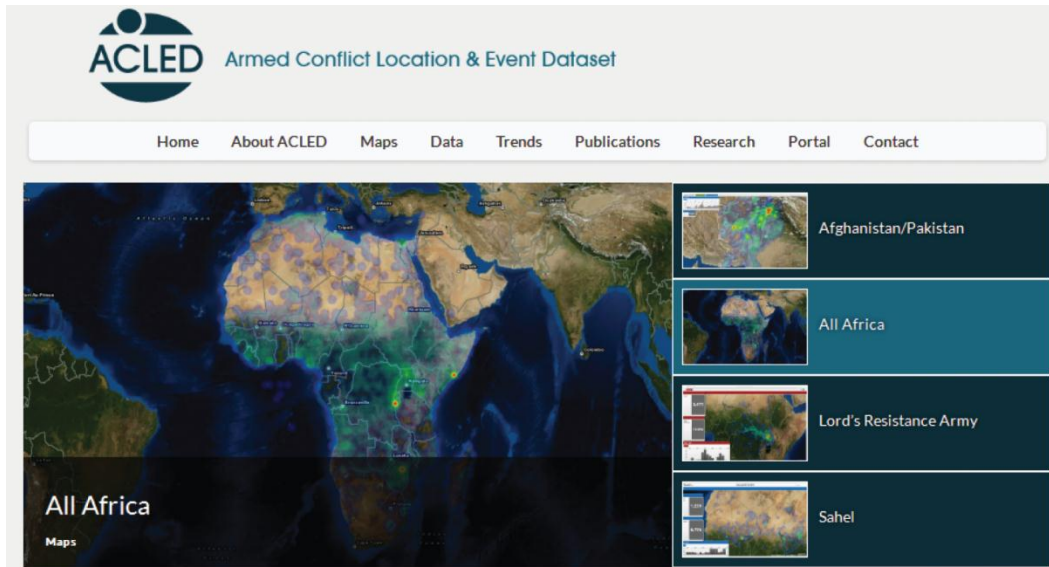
ACLED Armed Conflict Location & Event Dataset

Home About ACLED Maps Data Trends Publications Research Portal Contact

Afghanistan/Pakistan

All Africa

Lord's Resistance Army

Sahel

All Africa

Maps